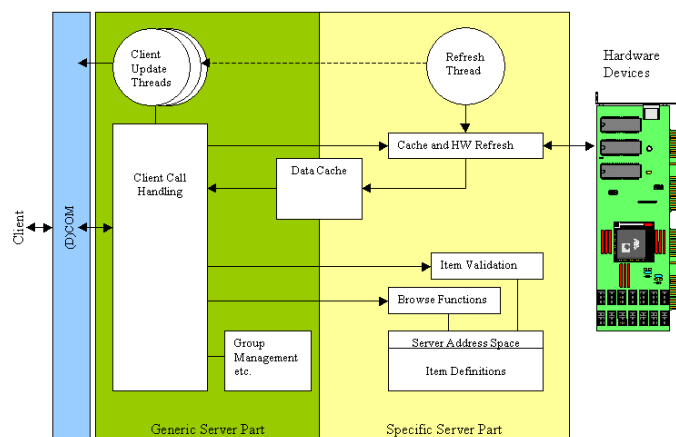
Client

(D)COM

Client Update Threads

Refresh Thread

Hardware Devices

Cache and HW Refresh

Client Call Handling

Data Cache

Item Validation

Browse Functions

Group Management etc.

Server Address Space

Item Definitions

Generic Server Part

Specific Server Part